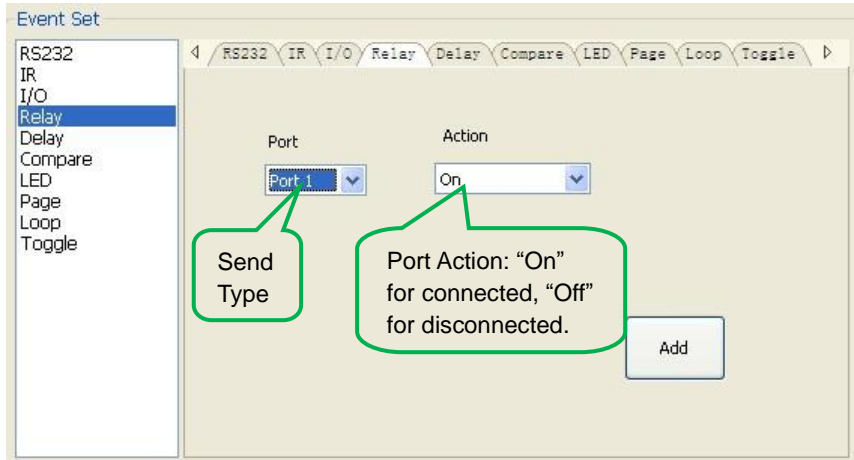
Event Set

RS232
IR
I/O
Relay
Delay
Compare
LED
Page
Loop
Toggle

RS232 | IR | I/O | Relay | Delay | Compare | LED | Page | Loop | Toggle

Port

Action

Port 1

On

Send Type

Port Action: “On” for connected, “Off” for disconnected.

Add